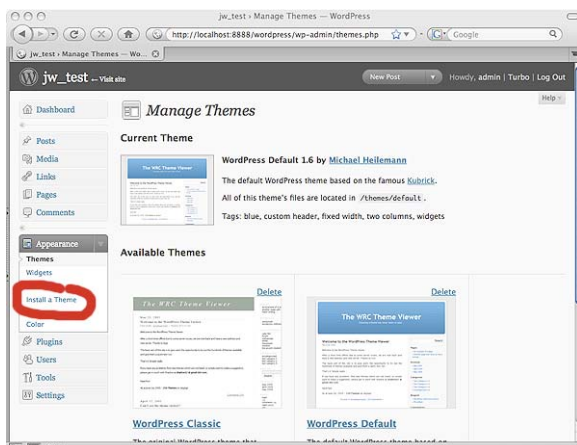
jw_test › Manage Themes — WordPress

http://localhost:8888/wordpress/wp-admin/themes.php

Google

jw_test › Manage Themes — Wo...

jw_test ← Visit site

New Post

Howdy, admin | Turbo | Log Out

Help

Dashboard

Posts

Media

Links

Pages

Comments

Appearance

Themes

Widgets

Install a Theme

Color

Plugins

Users

Tools

Settings

Manage Themes

Current Theme

The WRC Theme Viewer

WordPress Default 1.6 by Michael Heilemann

The default WordPress theme based on the famous Kubrick.

All of this theme's files are located in /themes/default.

Tags: blue, custom header, fixed width, two columns, widgets

Available Themes

Delete

The WRC Theme Viewer

WordPress Classic

Delete

The WRC Theme Viewer

WordPress Default